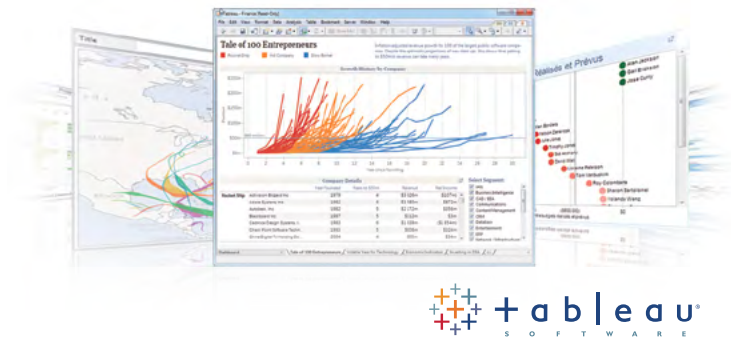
Title

Tableau - France Beer.twbx

File Edit View Format Data Analysis Table Bookmark Server Window Help

Tale of 100 Entrepeneurs

Growth History By Company

Company Details

Select Segment:

Réalisés et Prévus

Jack Jackson
Gail Robertson
Jesse Curry

Tom Verbueck
Roy Colombaro

+ a b l e a u
SOFTWARE